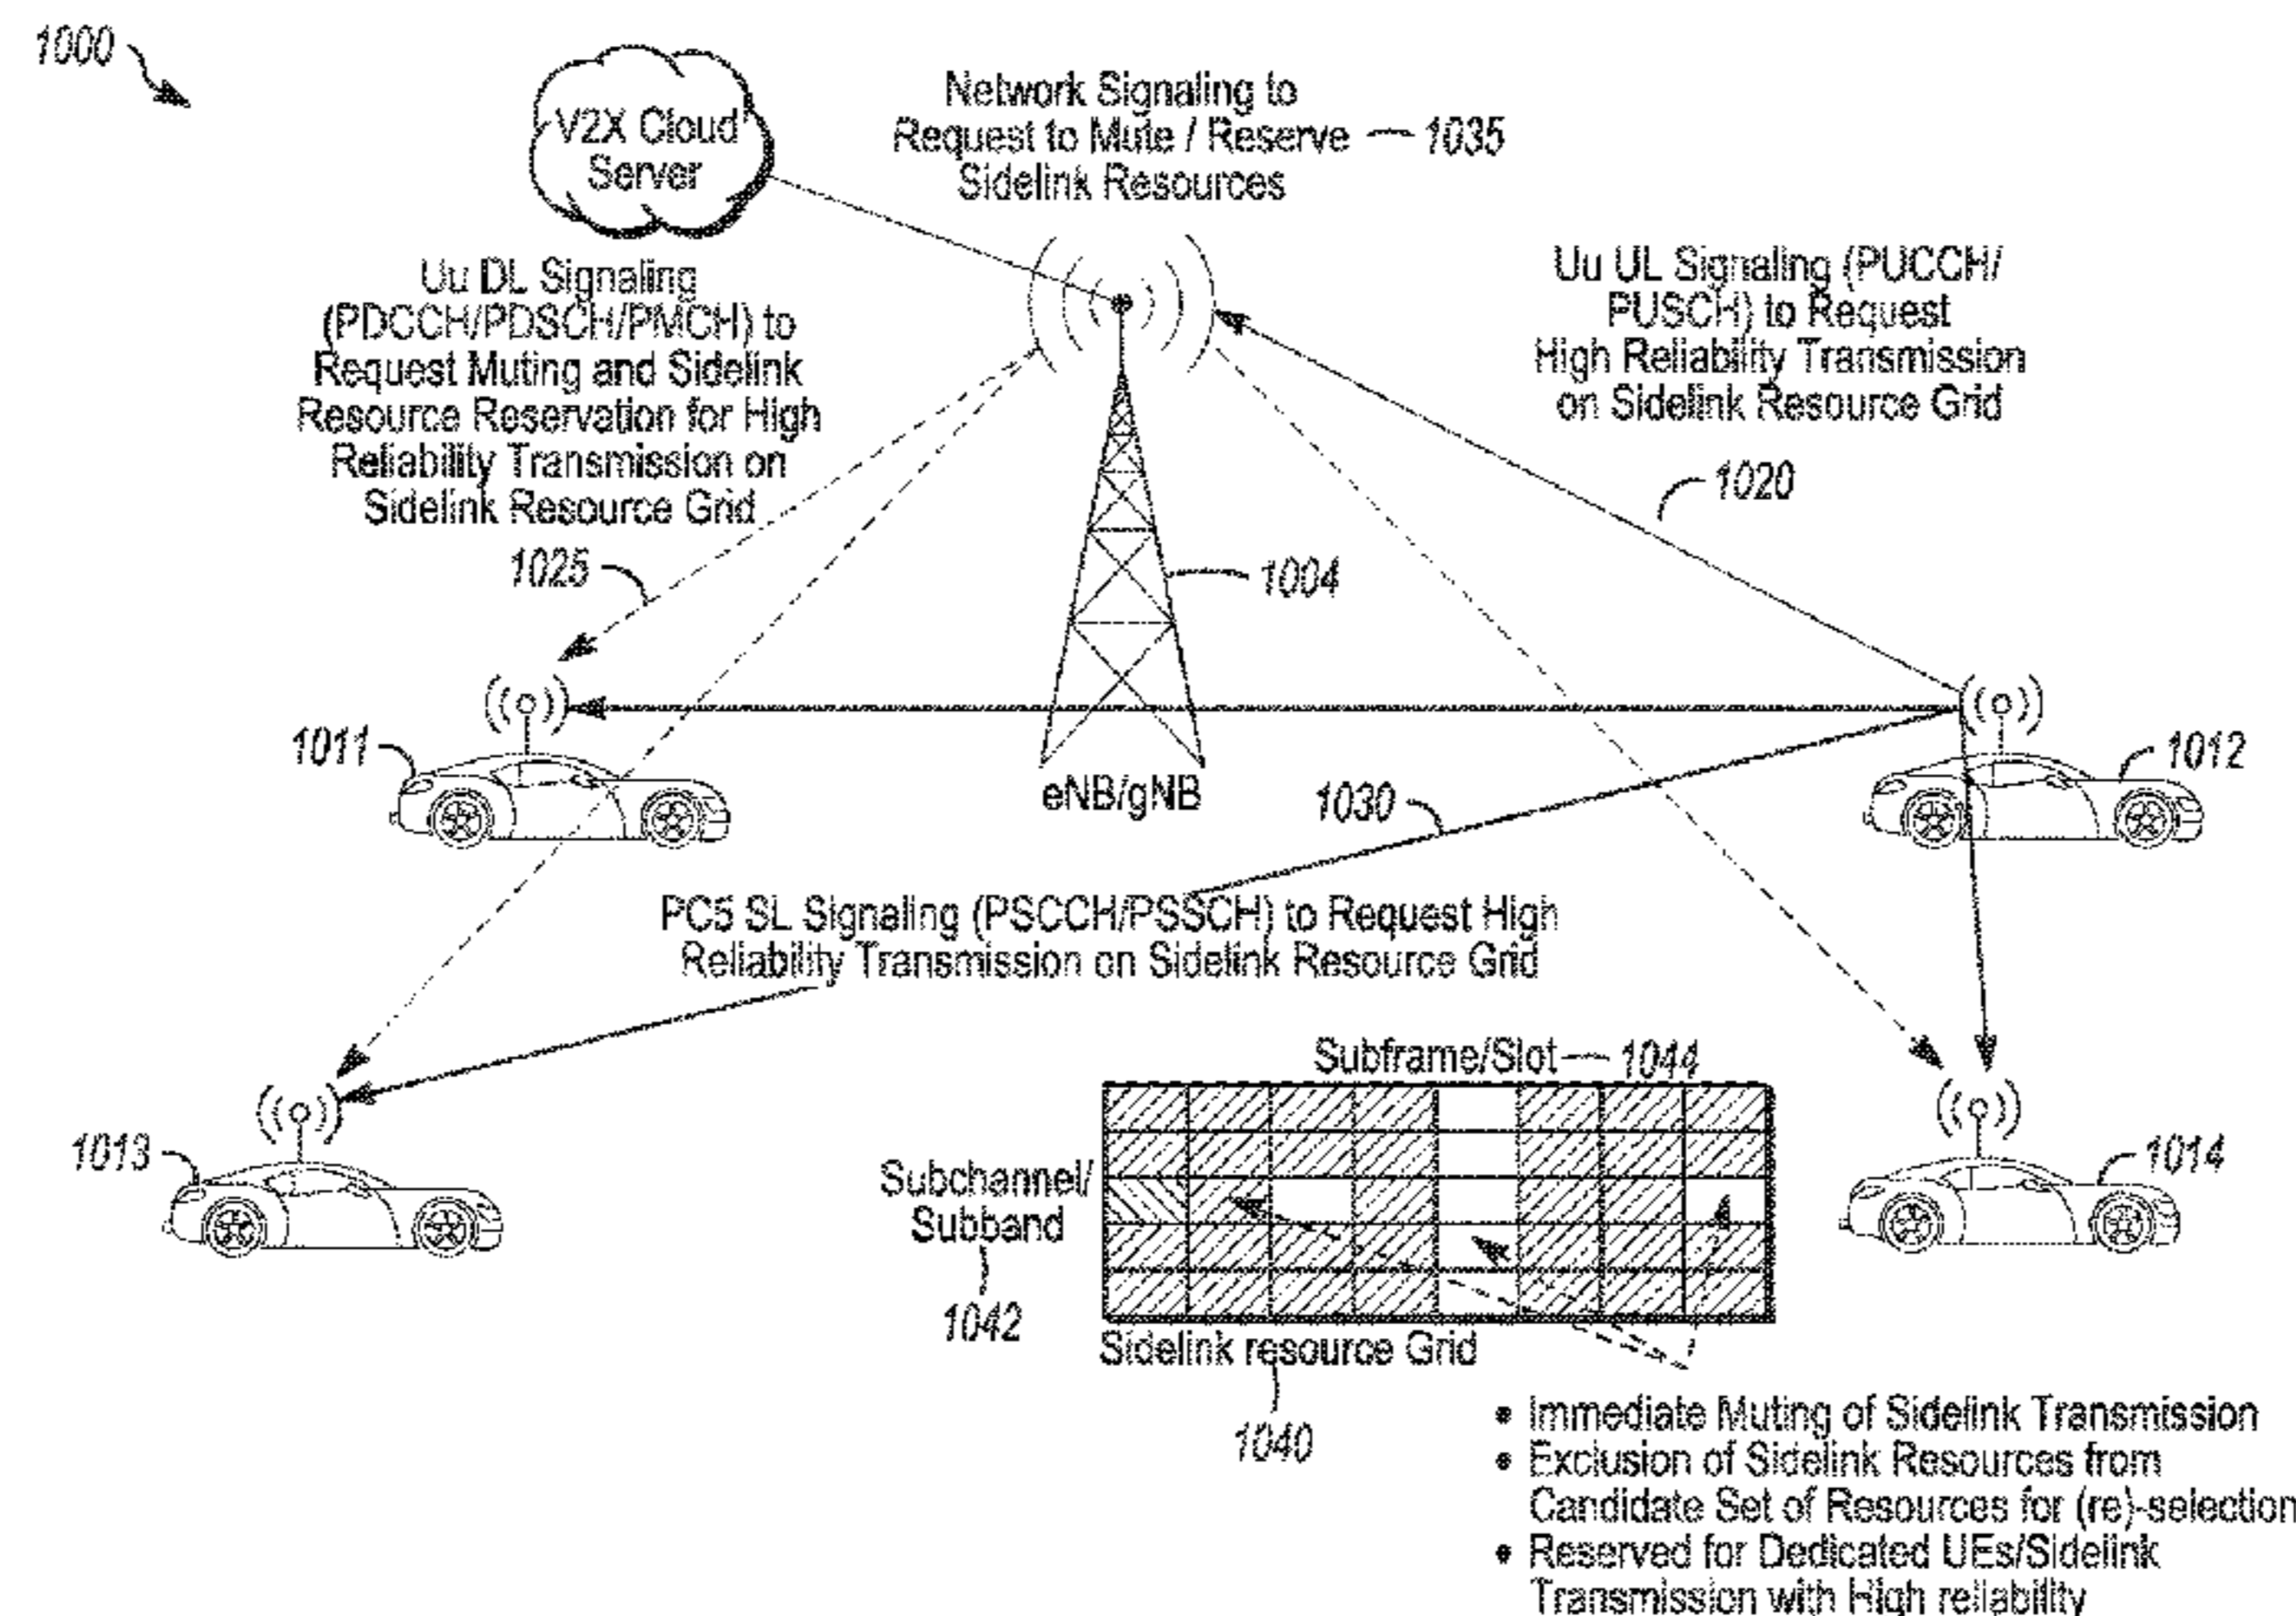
1000

V2X Cloud Server

Network Signaling to Request to Mute / Reserve Sidelink Resources — 1035

Uu DL Signaling (PDCCH/PDSCH/PMCH) to Request Muting and Sidelink Resource Reservation for High Reliability Transmission on Sidelink Resource Grid

Uu UL Signaling (PUCCH/ PUSCH) to Request High Reliability Transmission on Sidelink Resource Grid

1020

1025

1004

1011

eNB/gNB

1030

1012

PC5 SL Signaling (PSCCH/PSSCH) to Request High Reliability Transmission on Sidelink Resource Grid

Subframe/Slot — 1044

1013

Subchannel/ Subband

1042

Sidelink resource Grid

1040

1014

• Immediate Muting of Sidelink Transmission
• Exclusion of Sidelink Resources from Candidate Set of Resources for (re)-selection
• Reserved for Dedicated UEs/Sidelink Transmission with High reliability